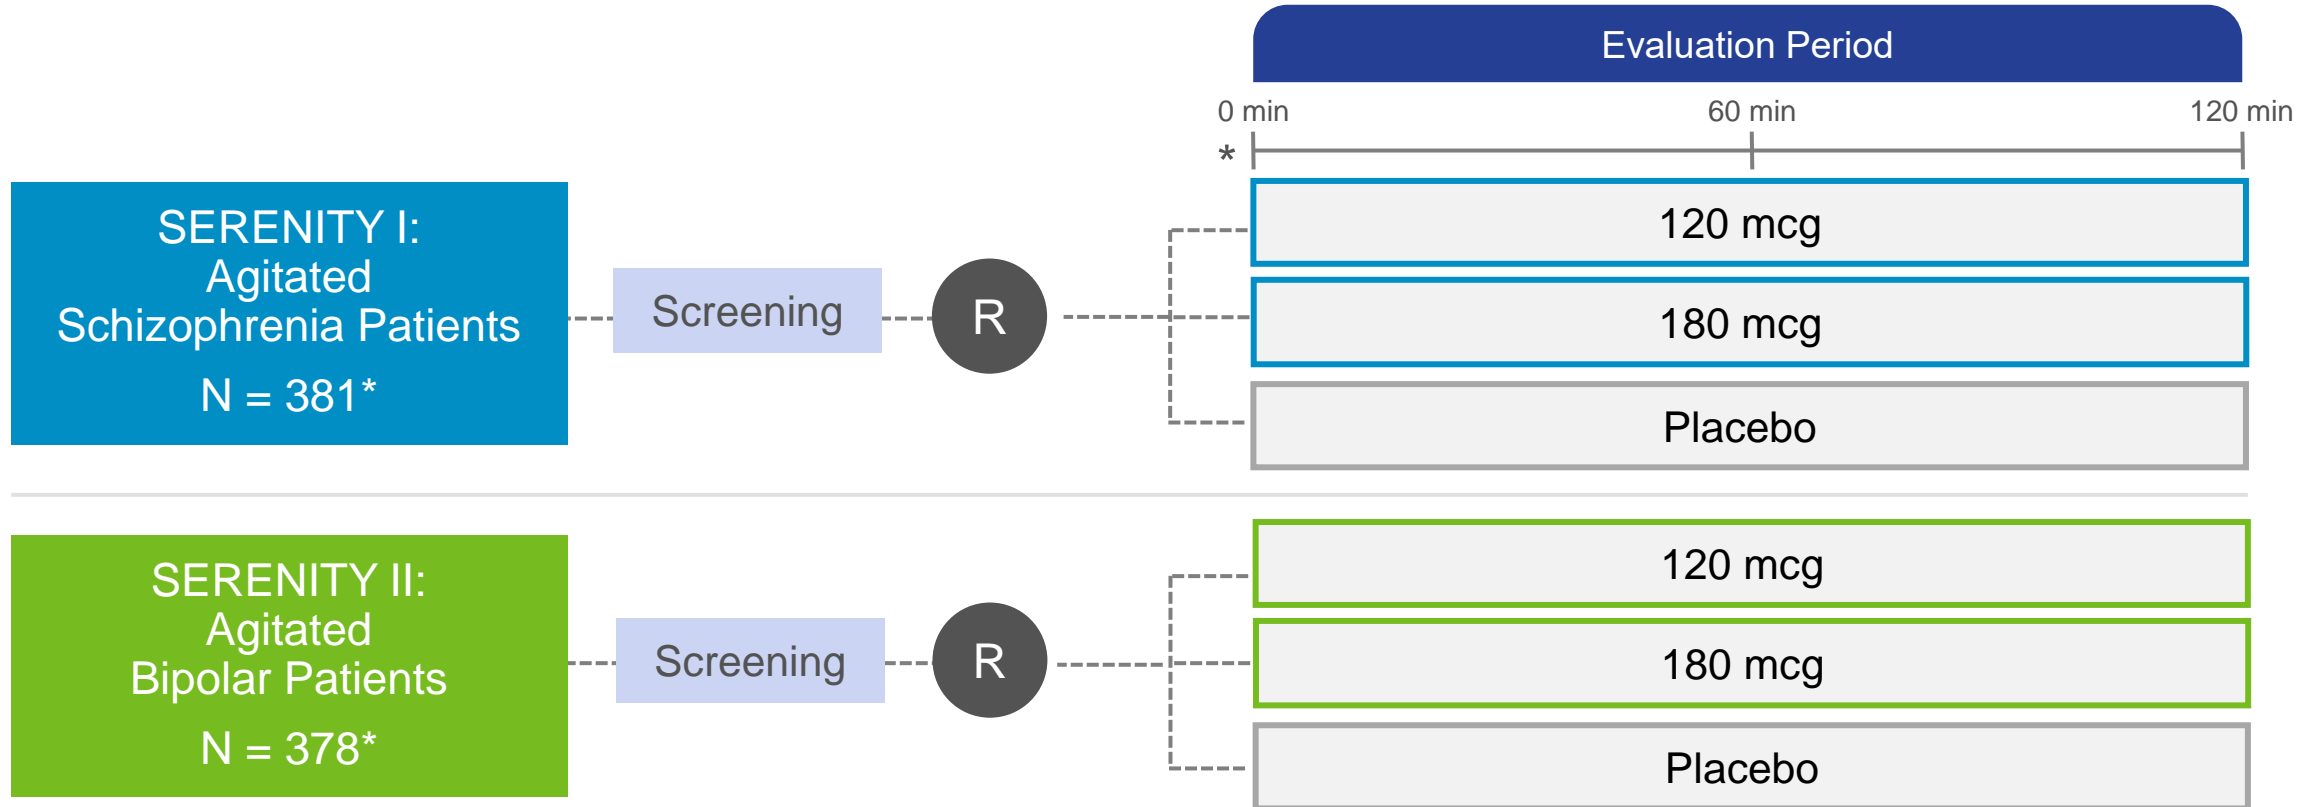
Evaluation Period

0 min
60 min
120 min
*

SERENITY I:
Agitated
Schizophrenia Patients
N = 381*

Screening

R

120 mcg

180 mcg

Placebo

SERENITY II:
Agitated
Bipolar Patients
N = 378*

Screening

R

120 mcg

180 mcg

Placebo